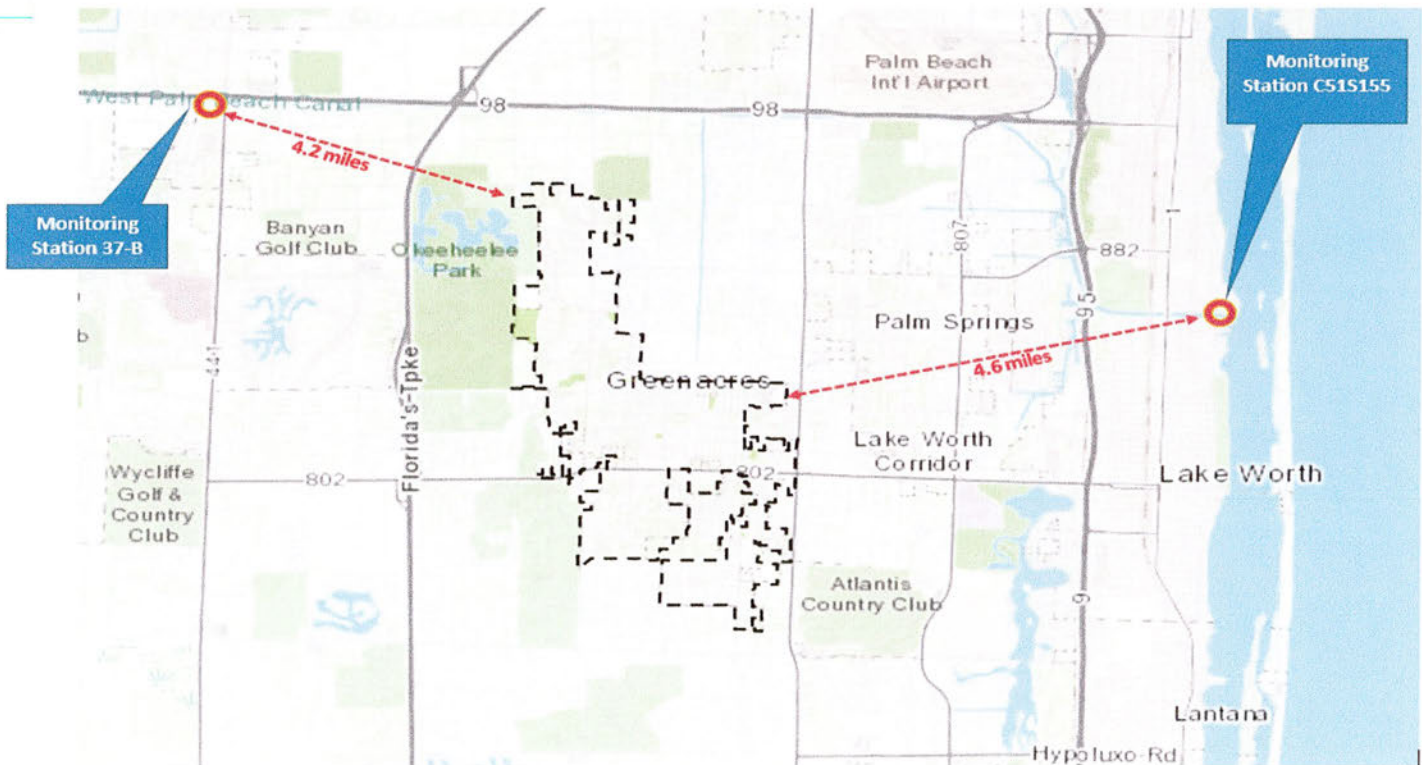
West Palm Beach Canal

98

98

Palm Beach Int'l Airport

Monitoring Station C51S155

4.2 miles

Monitoring Station 37-B

Banyan Golf Club

Okeeheelee Park

807

882

95

Palm Springs

b

441

Florida's Tpke

Greenacres

4.6 miles

Lake Worth Corridor

Wycliffe Golf & Country Club

802

802

Lake Worth

Atlantis Country Club

9

1

Lantana

Hypoluxo Rd